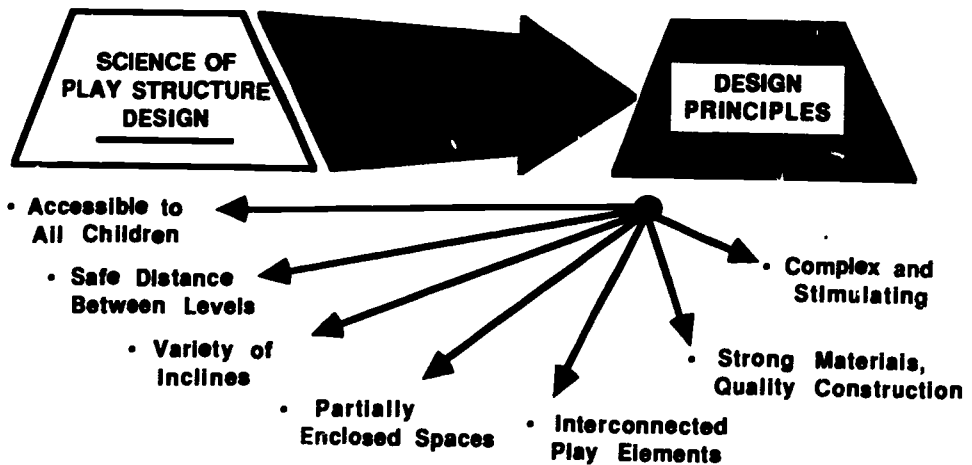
SCIENCE OF PLAY STRUCTURE DESIGN

DESIGN PRINCIPLES

• Accessible to All Children

• Safe Distance Between Levels

• Variety of Inclines

• Partially Enclosed Spaces

• Interconnected Play Elements

• Strong Materials, Quality Construction

• Complex and Stimulating